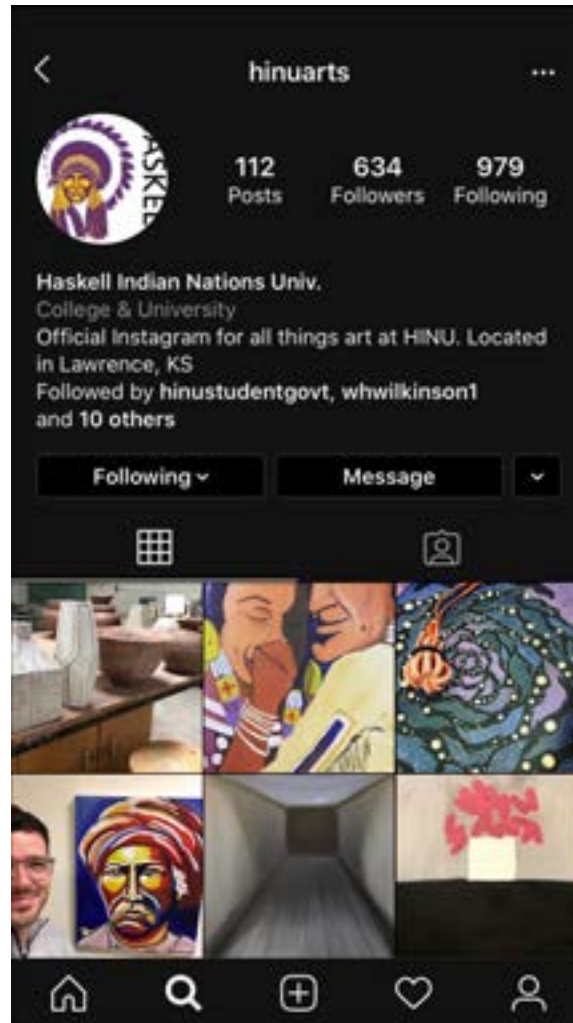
hinuarts

HASKELL

112 Posts

634 Followers

979 Following

Haskell Indian Nations Univ.
College & University
Official Instagram for all things art at HINU. Located in Lawrence, KS
Followed by hinustudentgovt, whwilkinson1 and 10 others

Following

Message